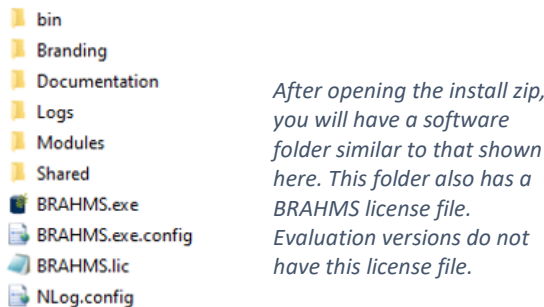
bin
Branding
Documentation
Logs
Modules
Shared
BRAHMS.exe
BRAHMS.exe.config
BRAHMS.lic
NLog.config

*After opening the install zip, you will have a software folder similar to that shown here. This folder also has a BRAHMS license file. Evaluation versions do not have this license file.*